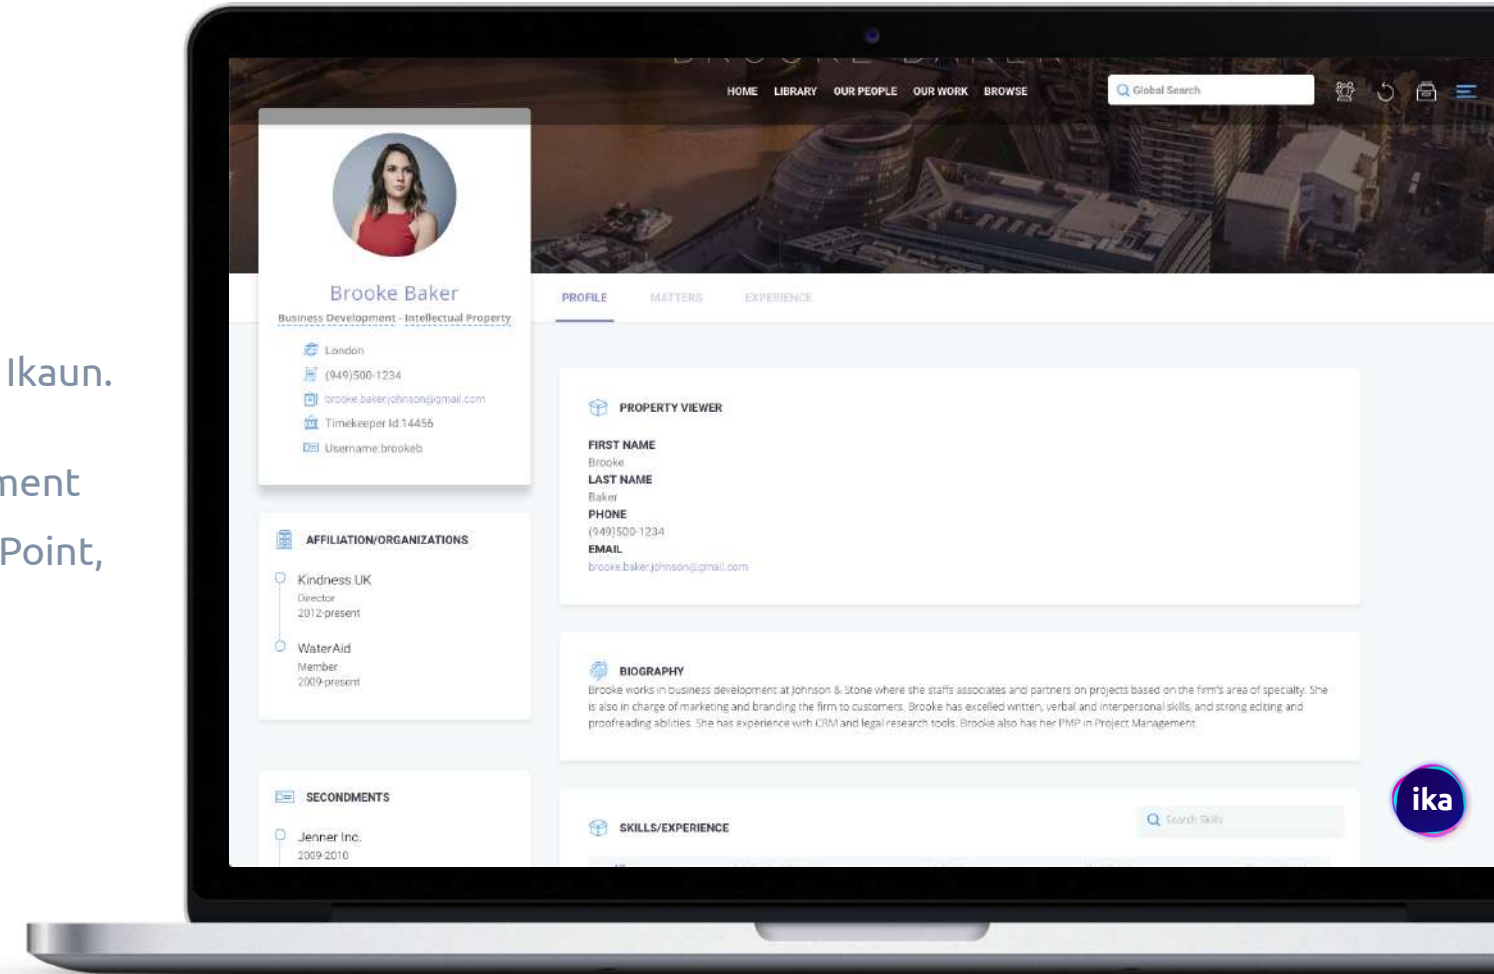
Ikaun.

ment

Point,

HOME LIBRARY OUR PEOPLE OUR WORK BROWSE

Global Search

Brooke Baker

Business Development - Intellectual Property

London

(949)500-1234

brooke.bakerjohnson@gmail.com

Timekeeper Id:14456

Username:brookeb

PROFILE MATTERS EXPERIENCE

PROPERTY VIEWER

FIRST NAME
Brooke
LAST NAME
Baker
PHONE
(949)500-1234
EMAIL
brooke.bakerjohnson@gmail.com

AFFILIATION/ORGANIZATIONS

Kindness UK
Director
2012-present

WaterAid
Member
2009-present

BIOGRAPHY

Brooke works in business development at Johnson & Stone where she staffs associates and partners on projects based on the firm's area of specialty. She is also in charge of marketing and branding the firm to customers. Brooke has excelled written, verbal and interpersonal skills, and strong editing and proofreading abilities. She has experience with CRM and legal research tools. Brooke also has her PMP in Project Management.

SECONDMENTS

Jenner Inc.
2009-2010

SKILLS/EXPERIENCE

Search Skills

ika